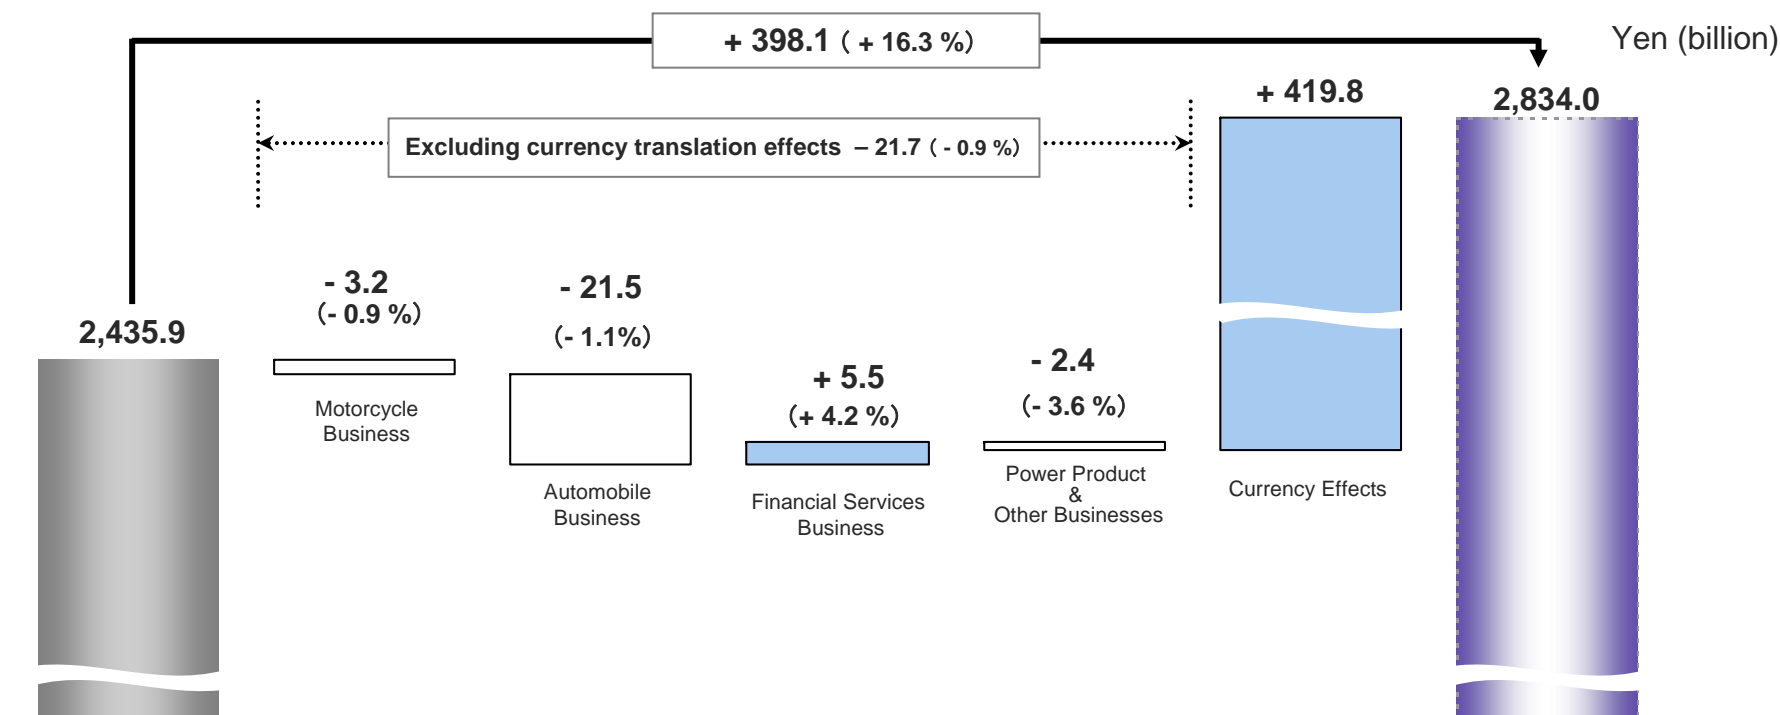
+ 398.1 ( + 16.3 %)

Yen (billion)

+ 419.8

2,834.0

Excluding currency translation effects – 21.7 ( - 0.9 %)

- 3.2
(- 0.9 %)

- 21.5

(- 1.1%)

2,435.9

+ 5.5
(+ 4.2 %)

- 2.4

(- 3.6 %)

Motorcycle Business

Automobile Business

Financial Services Business

Power Product & Other Businesses

Currency Effects